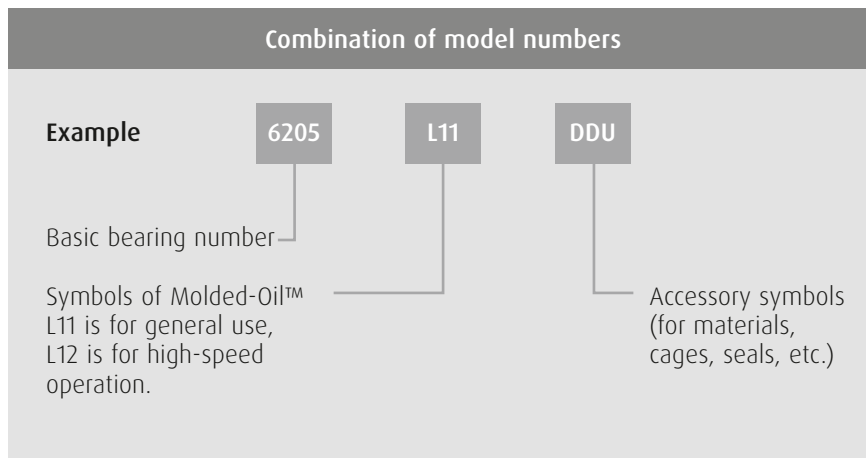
Combination of model numbers

Example

6205

L11

DDU

Basic bearing number

Symbols of Molded-Oil™ L11 is for general use, L12 is for high-speed operation.

Accessory symbols (for materials, cages, seals, etc.)